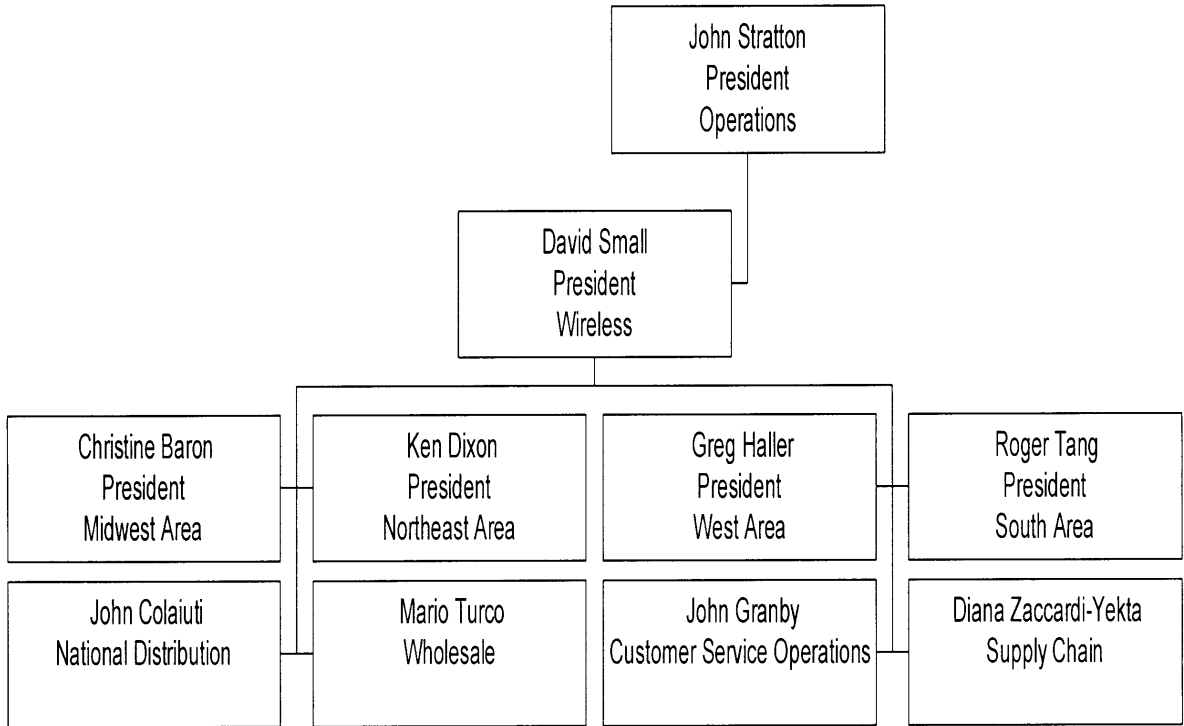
John Stratton
President
Operations

David Small
President
Wireless

Christine Baron
President
Midwest Area

Ken Dixon
President
Northeast Area

Greg Haller
President
West Area

Roger Tang
President
South Area

John Colaiuti
National Distribution

Mario Turco
Wholesale

John Granby
Customer Service Operations

Diana Zaccardi-Yekta
Supply Chain